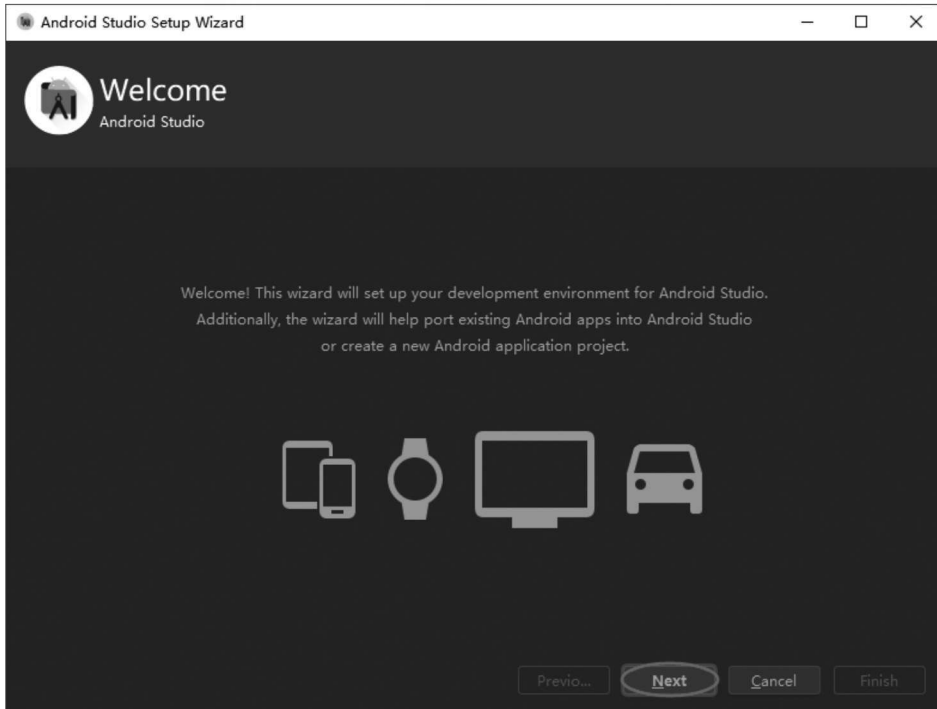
Android Studio Setup Wizard

Welcome
Android Studio

Welcome! This wizard will set up your development environment for Android Studio. Additionally, the wizard will help port existing Android apps into Android Studio or create a new Android application project.

Previo... Next Cancel Finish